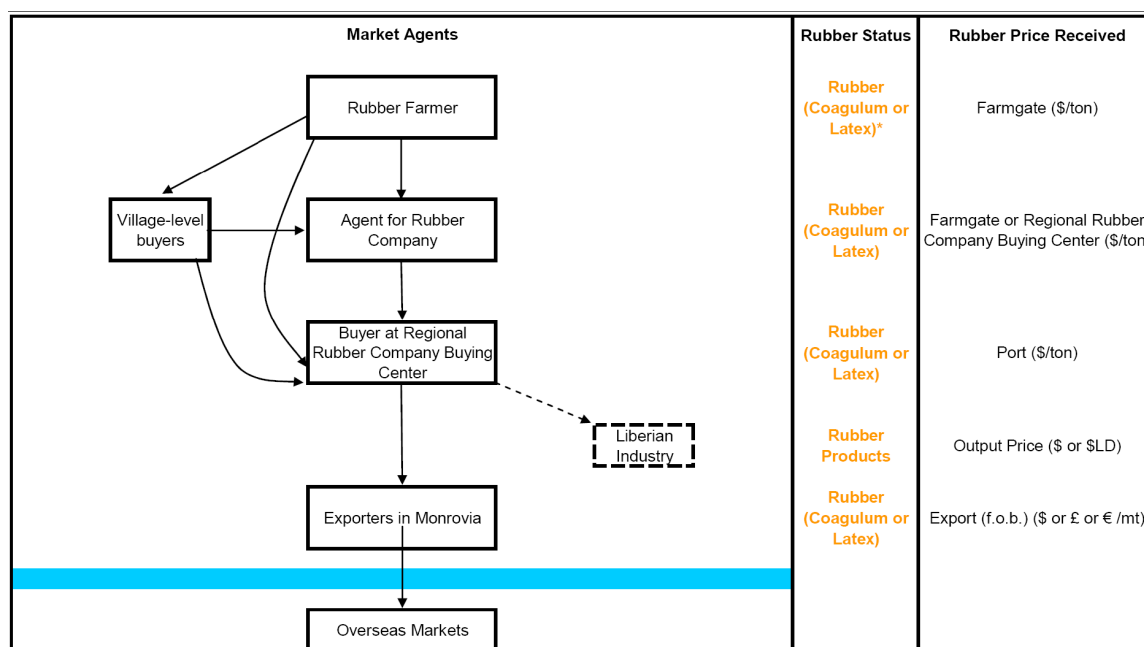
| Market Agents | Rubber Status | Rubber Price Received |
|---|---|---|
| Rubber Farmer | Rubber (Coagulum or Latex)* | Farmgate ($/ton) |
| Village-level buyers; Agent for Rubber Company | Rubber (Coagulum or Latex) | Farmgate or Regional Rubber Company Buying Center ($/ton |
| Buyer at Regional Rubber Company Buying Center | Rubber (Coagulum or Latex) | Port ($/ton) |
| Liberian Industry | Rubber Products | Output Price ($ or $LD) |
| Exporters in Monrovia | Rubber (Coagulum or Latex) | Export (f.o.b.) ($ or £ or € /mt) |
| Overseas Markets | | |